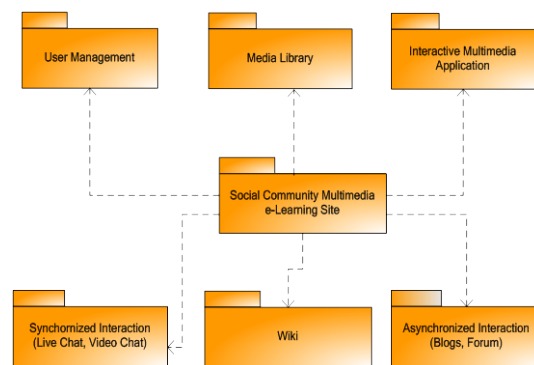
User Management

Media Library

Interactive Multimedia Application

Social Community Multimedia e-Learning Site

Synchronized Interaction (Live Chat, Video Chat)

Wiki

Asynchronized Interaction (Blogs, Forum)